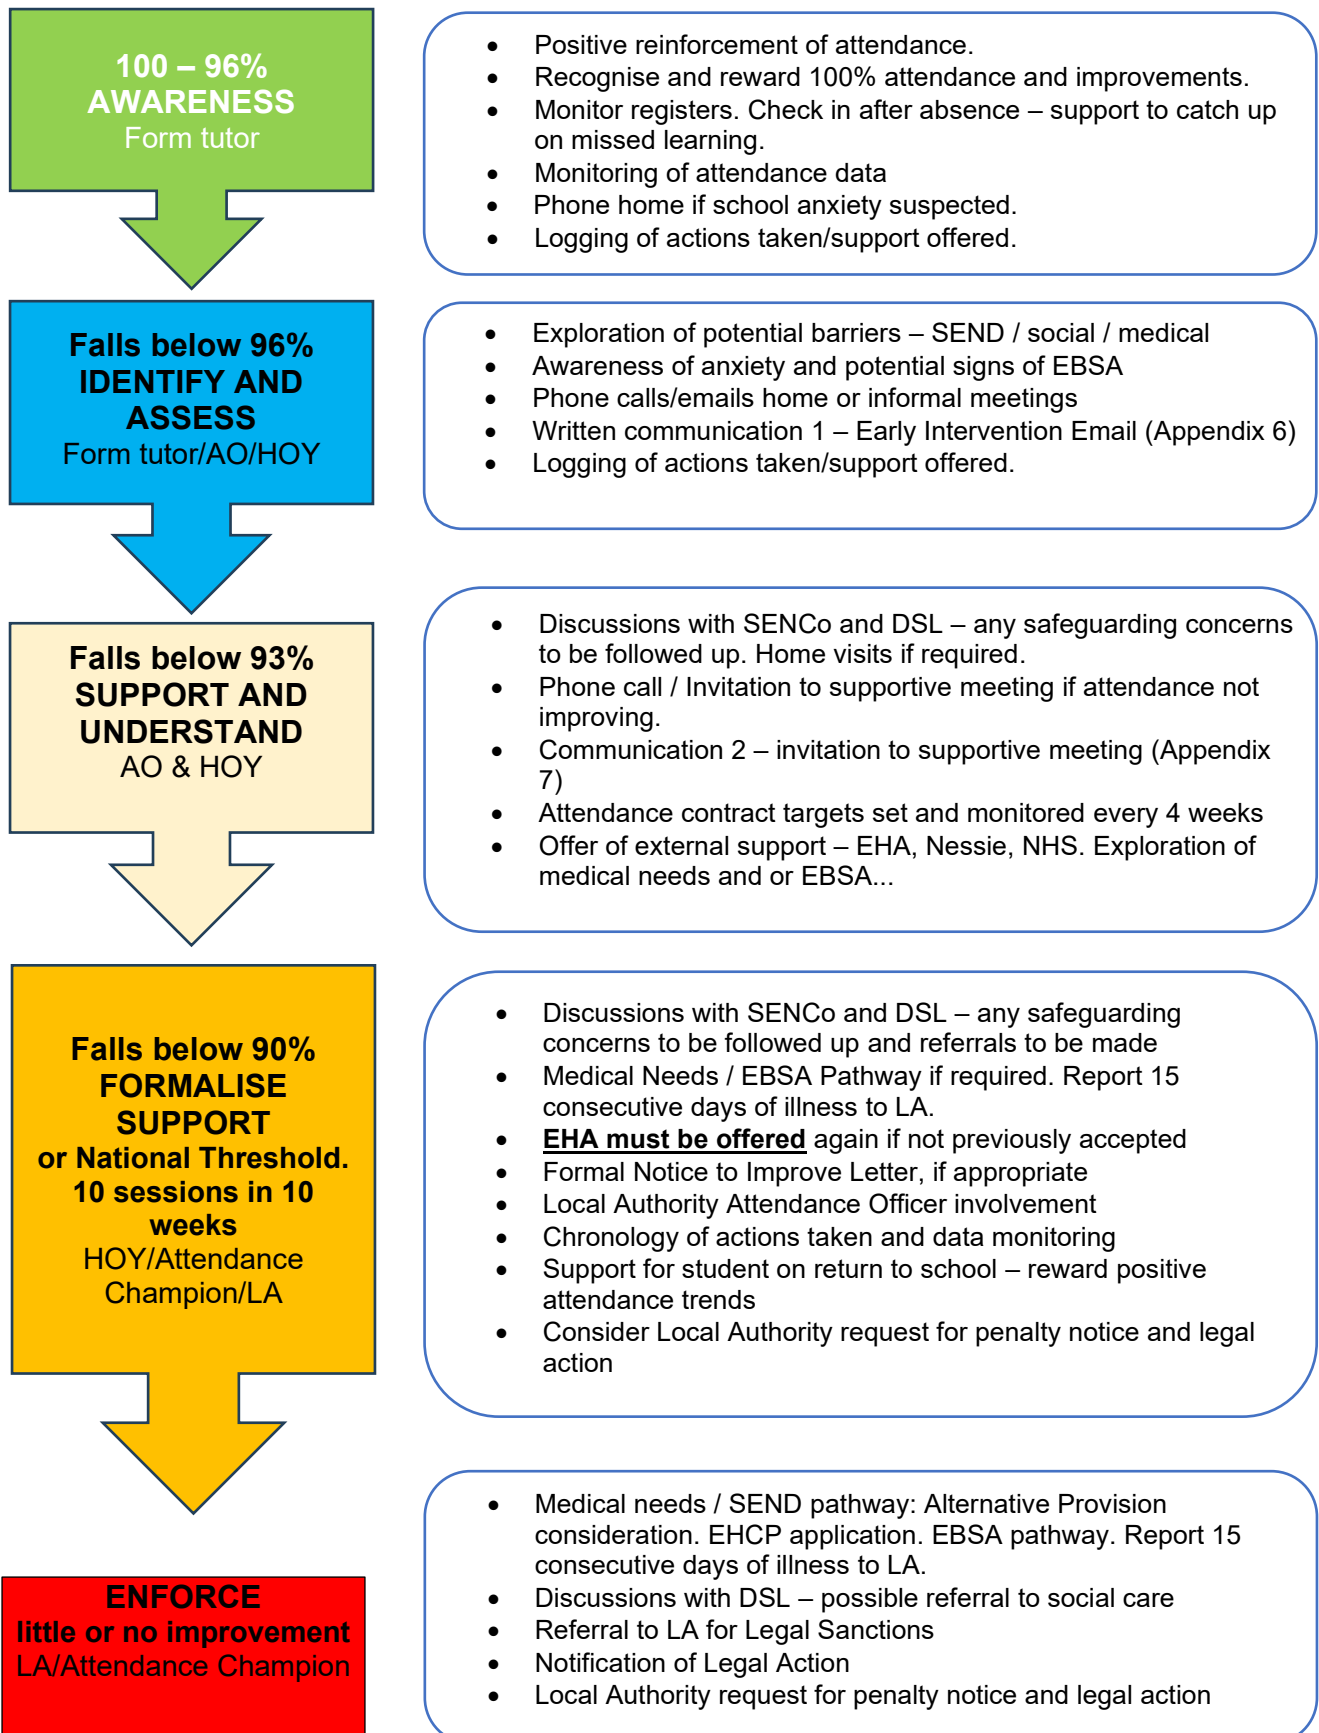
100 – 96%
AWARENESS
Form tutor

- Positive reinforcement of attendance.
- Recognise and reward 100% attendance and improvements.
- Monitor registers. Check in after absence – support to catch up on missed learning.
- Monitoring of attendance data
- Phone home if school anxiety suspected.
- Logging of actions taken/support offered.

Falls below 96%
IDENTIFY AND ASSESS
Form tutor/AO/HOY

- Exploration of potential barriers – SEND / social / medical
- Awareness of anxiety and potential signs of EBSA
- Phone calls/emails home or informal meetings
- Written communication 1 – Early Intervention Email (Appendix 6)
- Logging of actions taken/support offered.

Falls below 93%
SUPPORT AND UNDERSTAND
AO & HOY

- Discussions with SENCo and DSL – any safeguarding concerns to be followed up. Home visits if required.
- Phone call / Invitation to supportive meeting if attendance not improving.
- Communication 2 – invitation to supportive meeting (Appendix 7)
- Attendance contract targets set and monitored every 4 weeks
- Offer of external support – EHA, Nessie, NHS. Exploration of medical needs and or EBSA...

Falls below 90%
FORMALISE SUPPORT
or National Threshold.
10 sessions in 10 weeks
HOY/Attendance Champion/LA

- Discussions with SENCo and DSL – any safeguarding concerns to be followed up and referrals to be made
- Medical Needs / EBSA Pathway if required. Report 15 consecutive days of illness to LA.
- EHA must be offered again if not previously accepted
- Formal Notice to Improve Letter, if appropriate
- Local Authority Attendance Officer involvement
- Chronology of actions taken and data monitoring
- Support for student on return to school – reward positive attendance trends
- Consider Local Authority request for penalty notice and legal action

ENFORCE
little or no improvement
LA/Attendance Champion

- Medical needs / SEND pathway: Alternative Provision consideration. EHCP application. EBSA pathway. Report 15 consecutive days of illness to LA.
- Discussions with DSL – possible referral to social care
- Referral to LA for Legal Sanctions
- Notification of Legal Action
- Local Authority request for penalty notice and legal action